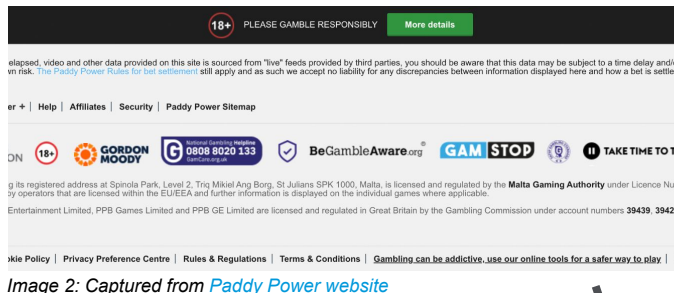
18+ PLEASE GAMBLE RESPONSIBLY More details

elapsed, video and other data provided on this site is sourced from "live" feeds provided by third parties, you should be aware that this data may be subject to a time delay and/o wn risk. The Paddy Power Rules for bet settlement still apply and as such we accept no liability for any discrepancies between information displayed here and how a bet is settle

er + | Help | Affiliates | Security | Paddy Power Sitemap

ON 18+ GORDON MOODY National Gambling Helpline 0808 8020 133 GamCare.org.uk BeGambleAware.org GAMSTOP TAKE TIME TO T

its registered address at Spinola Park, Level 2, Triq Mikiel Ang Borg, St Julians SPK 1000, Malta, is licensed and regulated by the Malta Gaming Authority under Licence Nu by operators that are licensed within the EU/EEA and further information is displayed on the individual games where applicable.

Entertainment Limited, PPB Games Limited and PPB GE Limited are licensed and regulated in Great Britain by the Gambling Commission under account numbers 39439, 3942

okie Policy | Privacy Preference Centre | Rules & Regulations | Terms & Conditions | Gambling can be addictive, use our online tools for a safer way to play |

Image 2: Captured from Paddy Power website